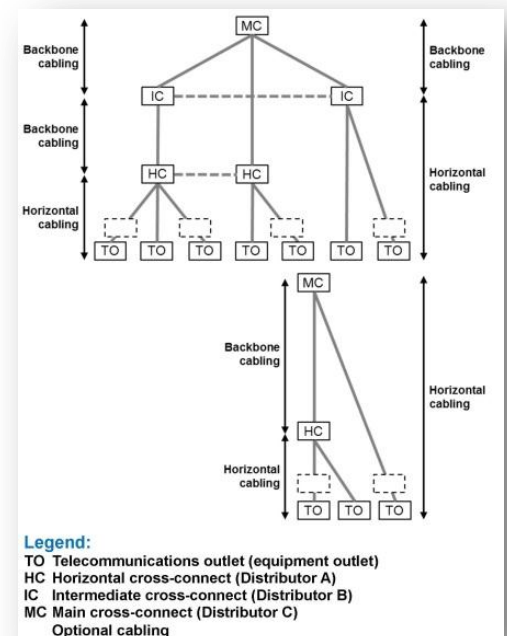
Backbone cabling

MC

Backbone cabling

IC

IC

Backbone cabling

HC

HC

Horizontal cabling

Horizontal cabling

TO TO TO TO TO TO TO

MC

Backbone cabling

Horizontal cabling

HC

Horizontal cabling

TO TO TO

Legend:
TO Telecommunications outlet (equipment outlet)
HC Horizontal cross-connect (Distributor A)
IC Intermediate cross-connect (Distributor B)
MC Main cross-connect (Distributor C)
Optional cabling